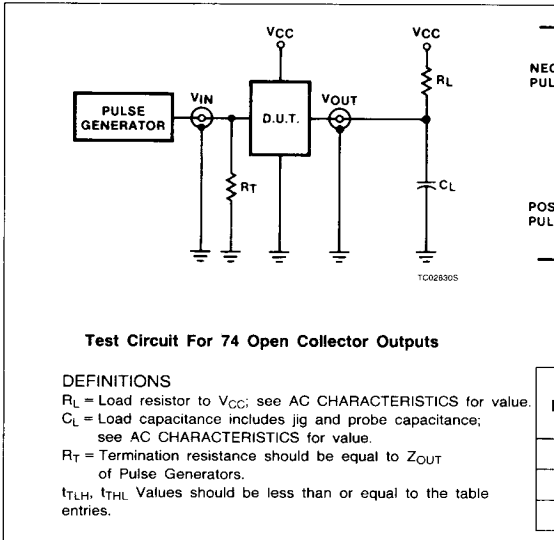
VCC

VCC

PULSE GENERATOR

VIN

D.U.T.

VOUT

RL

RT

CL

TC02830S

NEG PUL

POS PUL

Test Circuit For 74 Open Collector Outputs

DEFINITIONS
$R_L$ = Load resistor to $V_{CC}$; see AC CHARACTERISTICS for value.
$C_L$ = Load capacitance includes jig and probe capacitance; see AC CHARACTERISTICS for value.
$R_T$ = Termination resistance should be equal to $Z_{OUT}$ of Pulse Generators.
$t_{TLH}$, $t_{THL}$ Values should be less than or equal to the table entries.